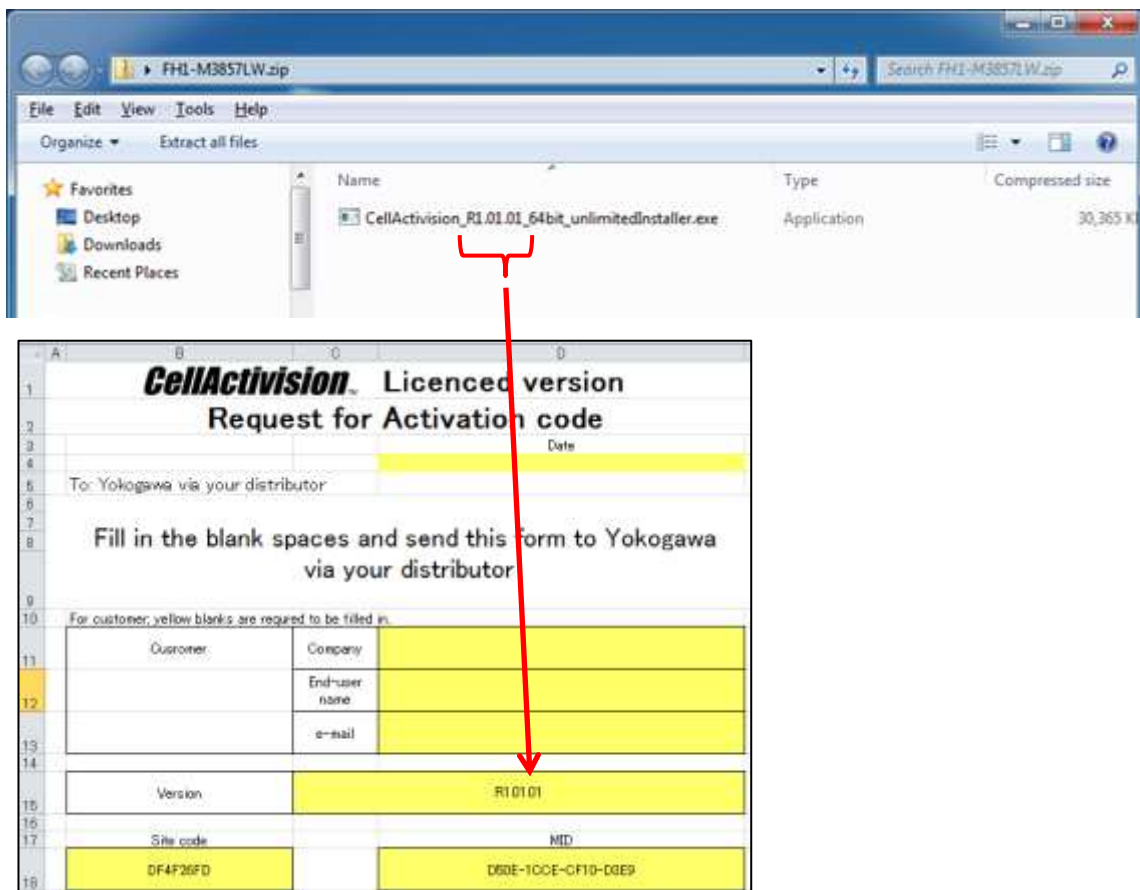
FH1-M3857LW.zip

Search FH1-M3857LW.zip

File Edit View Tools Help

Organize ▾ Extract all files

Favorites
Desktop
Downloads
Recent Places

| Name | Type | Compressed size |
|---|---|---|
| CellActivision_R1.01.01_64bit_unlimitedInstaller.exe | Application | 30,365 K |

A B C D

1 CellActivision Licenced version
2 Request for Activation code
3 Date
4
5 To: Yokogawa via your distributor
6
7
8 Fill in the blank spaces and send this form to Yokogawa via your distributor
9
10 For customer; yellow blanks are requred to be filled in.

| | | |
|---|---|---|
| Customer | Company | |
| | End-user name | |
| | e-mail | |

14

| | |
|---|---|
| Version | R1.01.01 |

16
17 Site code MID
18 DF4F26FD D60E-1CCE-CF10-D3E9